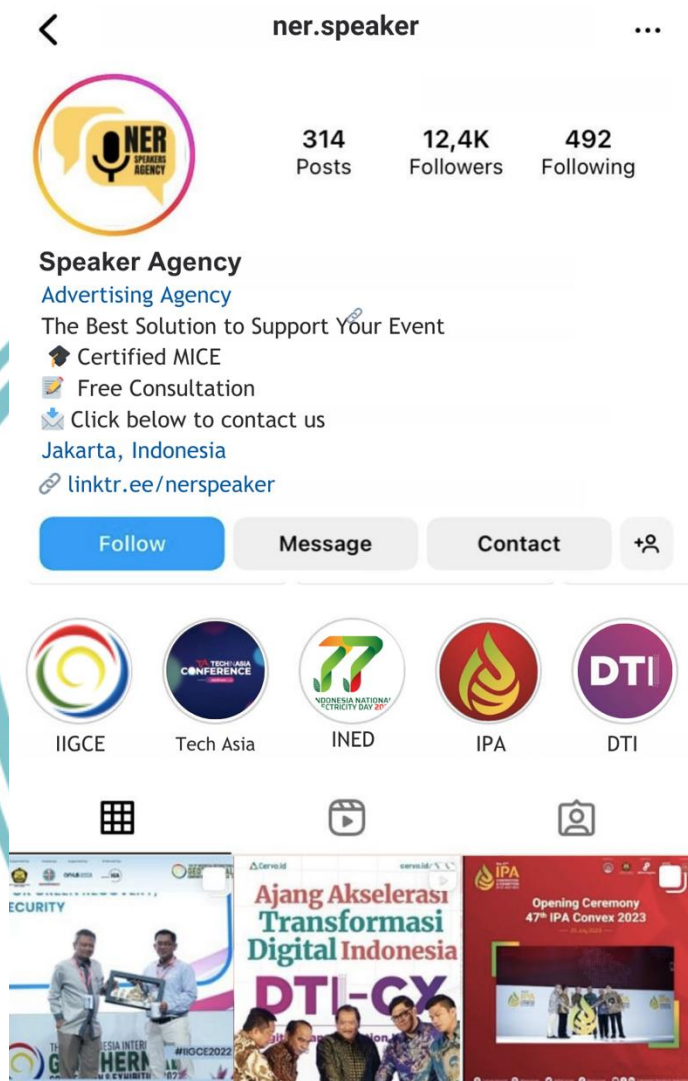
ner.speaker

NER SPEAKERS AGENCY

314 Posts
12,4K Followers
492 Following

Speaker Agency
Advertising Agency
The Best Solution to Support Your Event
🎓 Certified MICE
📝 Free Consultation
📩 Click below to contact us
Jakarta, Indonesia
linktr.ee/nerspeaker

Follow
Message
Contact

IIGCE
TECH ASIA CONFERENCE
Tech Asia
77 INDONESIA NATIONAL ELECTRICITY DAY
INED
IPA
DTI
DTI

ECURITY
#IIGCE2022
GEOTHERM

Cerva.id
Ajang Akselerasi Transformasi Digital Indonesia
DTI-CX

IPA
Opening Ceremony
47th IPA Convex 2023